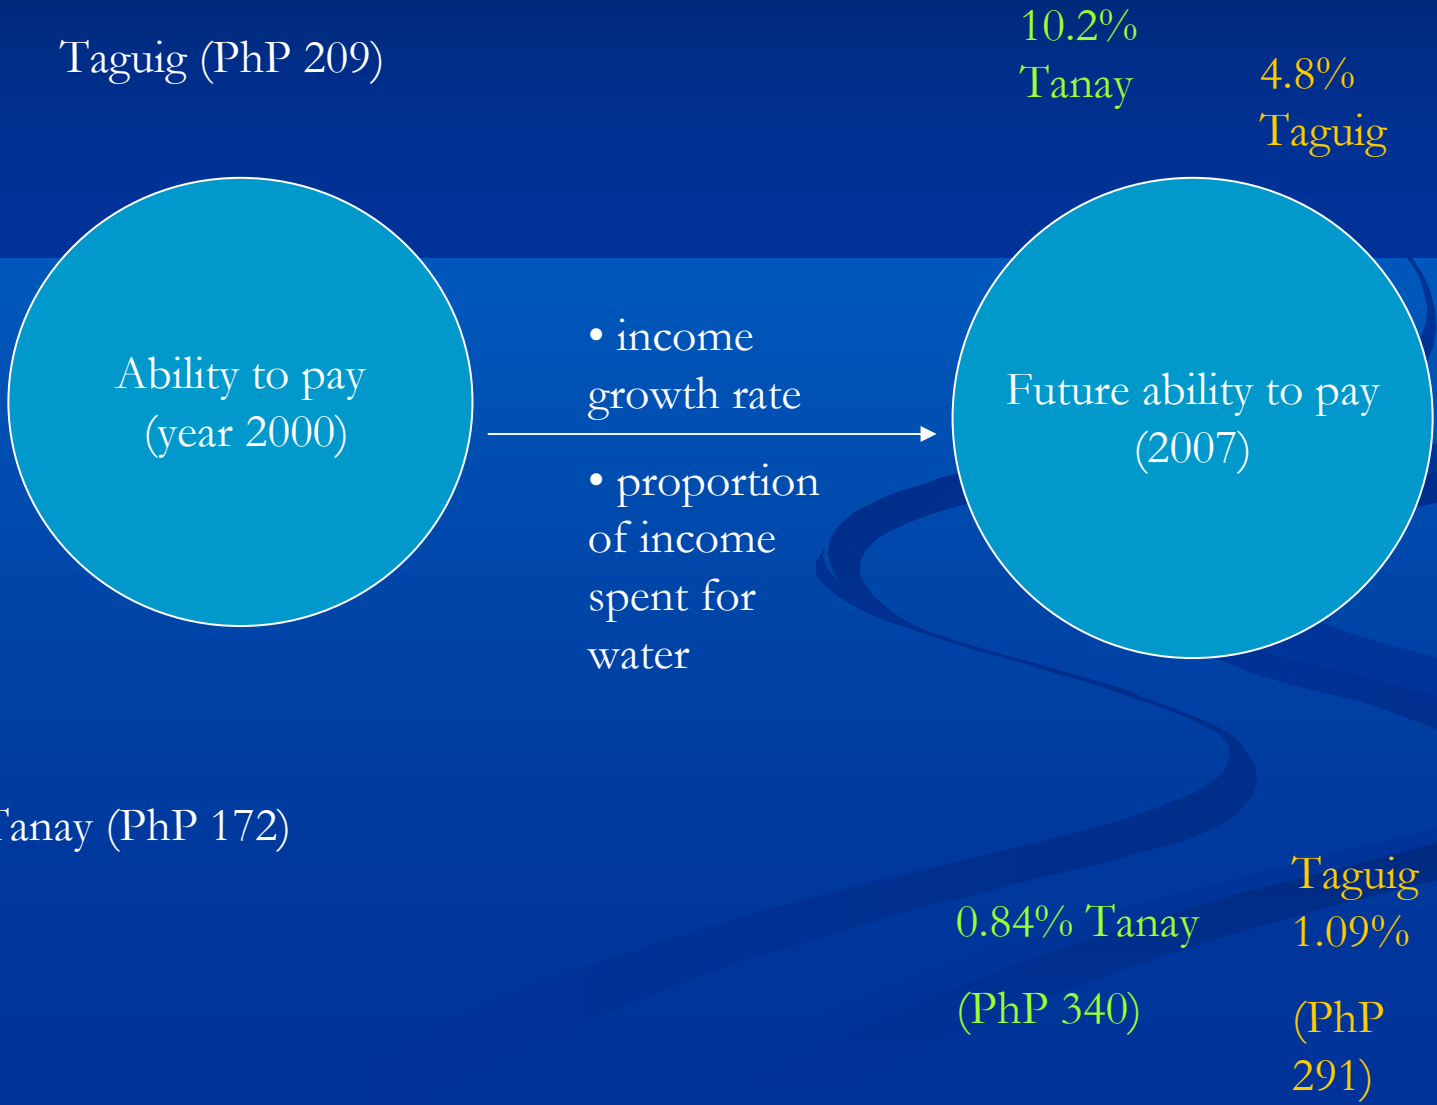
Taguig (PhP 209)

10.2% Tanay

4.8% Taguig

Ability to pay (year 2000)

• income growth rate

• proportion of income spent for water

Future ability to pay (2007)

anay (PhP 172)

0.84% Tanay

(PhP 340)

Taguig 1.09%

(PhP 291)